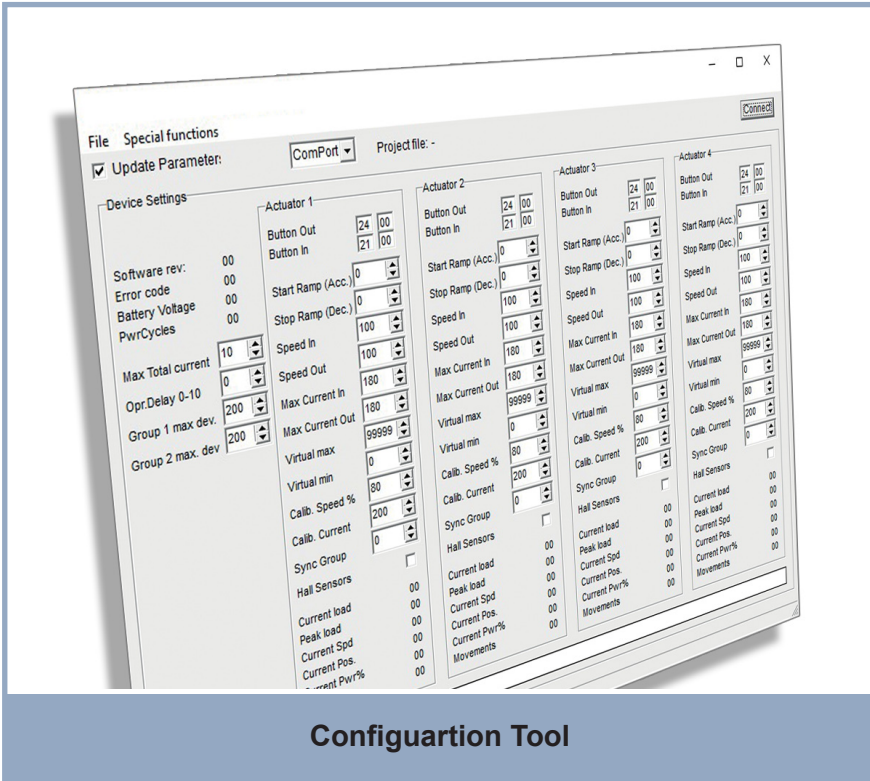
Connect

File Special functions

Update Parameter

ComPort

Project file: -

Device Settings

Software rev: 00
Error code 00
Battery Voltage 00
PwrCycles 00

Max Total current 10
Opr.Delay 0-10 0
Group 1 max dev. 200
Group 2 max. dev 200

Actuator 1

Button Out 24 00
Button In 21 00

Start Ramp (Acc.) 0
Stop Ramp (Dec.) 0
Speed In 100
Speed Out 100
Max Current In 180
Max Current Out 180
Virtual max 99999
Virtual min 0
Calib. Speed % 80
Calib. Current 200
Sync Group 0
Hall Sensors

Current load 00
Peak load 00
Current Spd 00
Current Pos. 00
Current Pwr% 00

Actuator 2

Button Out 24 00
Button In 21 00

Start Ramp (Acc.) 0
Stop Ramp (Dec.) 0
Speed In 100
Speed Out 100
Max Current In 180
Max Current Out 180
Virtual max 99999
Virtual min 0
Calib. Speed % 80
Calib. Current 200
Sync Group 0
Hall Sensors 00

Current load 00
Peak load 00
Current Spd 00
Current Pos. 00
Current Pwr% 00
Movements

Actuator 3

Button Out 24 00
Button In 21 00

Start Ramp (Acc.) 0
Stop Ramp (Dec.) 0
Speed In 100
Speed Out 100
Max Current In 180
Max Current Out 180
Virtual max 99999
Virtual min 0
Calib. Speed % 80
Calib. Current 200
Sync Group 0
Hall Sensors 00

Current load 00
Peak load 00
Current Spd 00
Current Pos. 00
Current Pwr% 00
Movements

Actuator 4

Button Out 24 00
Button In 21 00

Start Ramp (Acc.) 0
Stop Ramp (Dec.) 0
Speed In 100
Speed Out 100
Max Current In 180
Max Current Out 180
Virtual max 99999
Virtual min 0
Calib. Speed % 80
Calib. Current 200
Sync Group 0
Hall Sensors 00

Current load 00
Peak load 00
Current Spd 00
Current Pos. 00
Current Pwr% 00
Movements

Configuartion Tool